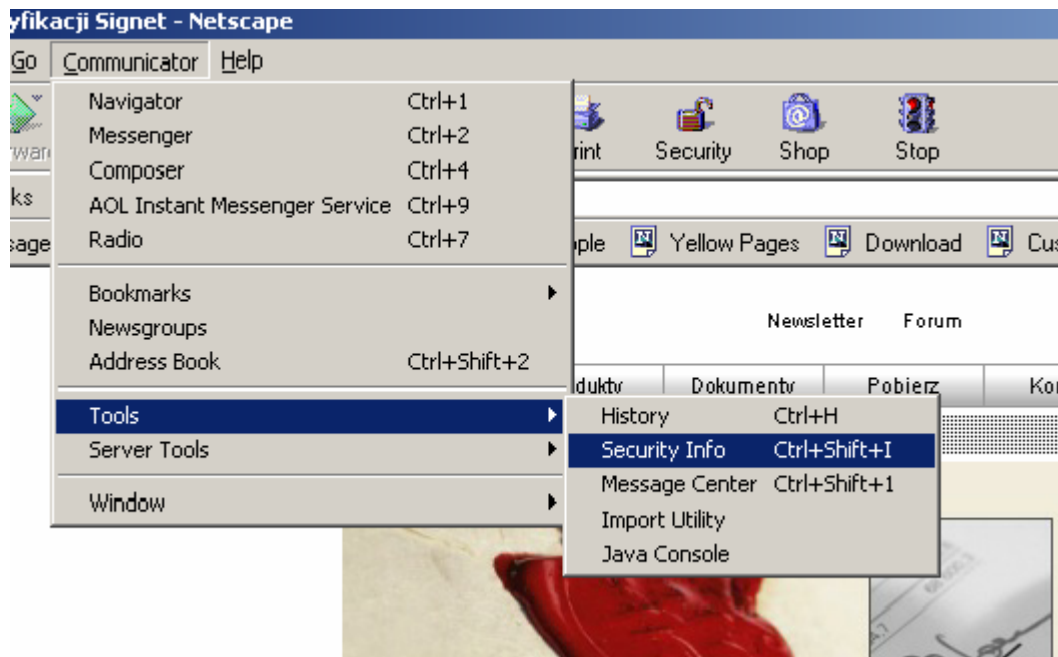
yfikacji Signet - Netscape

Go Communicator Help

Navigator Ctrl+1
Messenger Ctrl+2
Composer Ctrl+4
AOL Instant Messenger Service Ctrl+9
Radio Ctrl+7

Bookmarks
Newsgroups
Address Book Ctrl+Shift+2

Tools
Server Tools

Window

History Ctrl+H
Security Info Ctrl+Shift+I
Message Center Ctrl+Shift+1
Import Utility
Java Console

rwar
ks
sage
rint Security Shop Stop
ple Yellow Pages Download Cu

Newsletter Forum

dukty Dokumenty Pobierz Ko